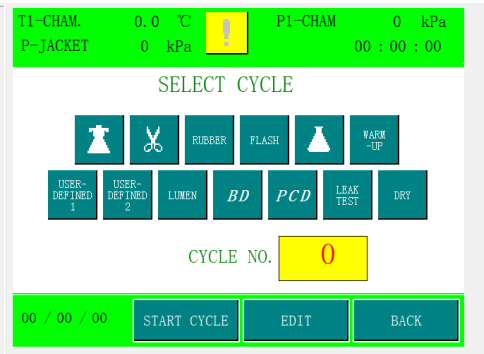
T1-CHAM. 0.0 ℃ ! P1-CHAM 0 kPa
P-JACKET 0 kPa 00 : 00 : 00

SELECT CYCLE

RUBBER FLASH WARM -UP

USER-DEFINED 1 USER-DEFINED 2 LUMEN BD PCD LEAK TEST DRY

CYCLE NO. 0

00 / 00 / 00 START CYCLE EDIT BACK